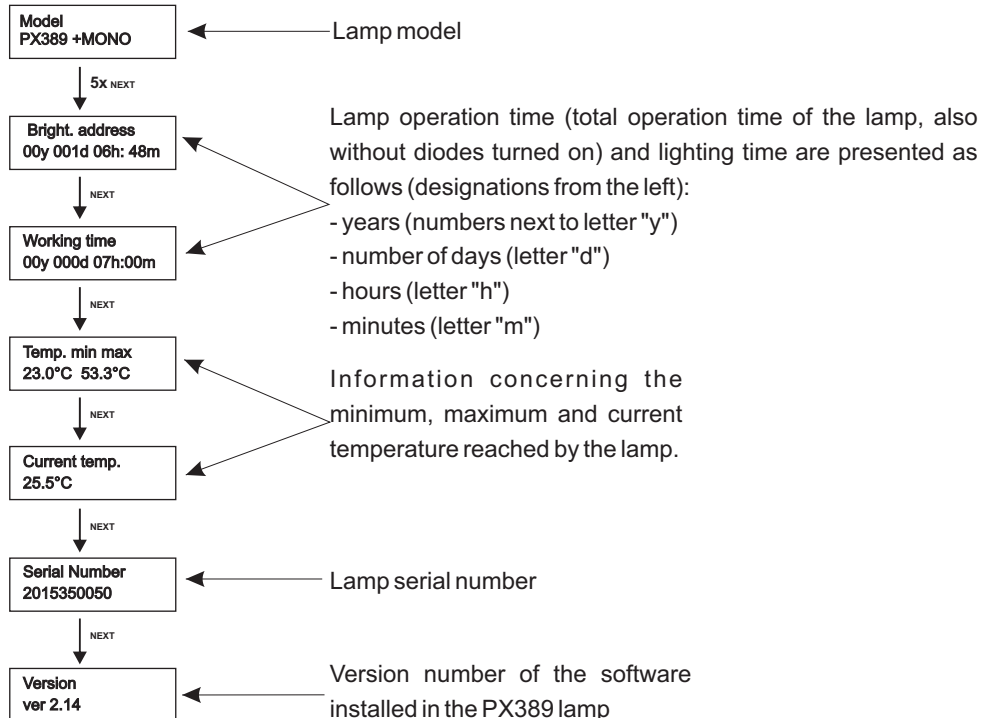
Model
PX389 +MONO

Lamp model

5x NEXT

Bright. address
00y 001d 06h: 48m

NEXT

Working time
00y 000d 07h:00m

Lamp operation time (total operation time of the lamp, also without diodes turned on) and lighting time are presented as follows (designations from the left):
- years (numbers next to letter "y")
- number of days (letter "d")
- hours (letter "h")
- minutes (letter "m")

NEXT

Temp. min max
23.0°C 53.3°C

NEXT

Current temp.
25.5°C

Information concerning the minimum, maximum and current temperature reached by the lamp.

NEXT

Serial Number
2015350050

Lamp serial number

NEXT

Version
ver 2.14

Version number of the software installed in the PX389 lamp